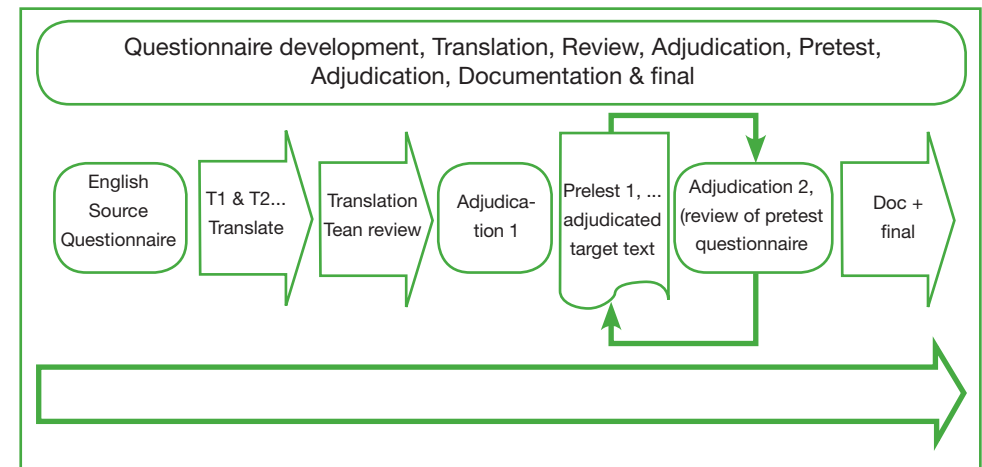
Questionnaire development, Translation, Review, Adjudication, Pretest, Adjudication, Documentation & final

English Source Questionnaire

T1 & T2... Translate

Translation Tean review

Adjudication 1

Prelest 1, ... adjudicated target text

Adjudication 2, (review of pretest questionnaire

Doc + final